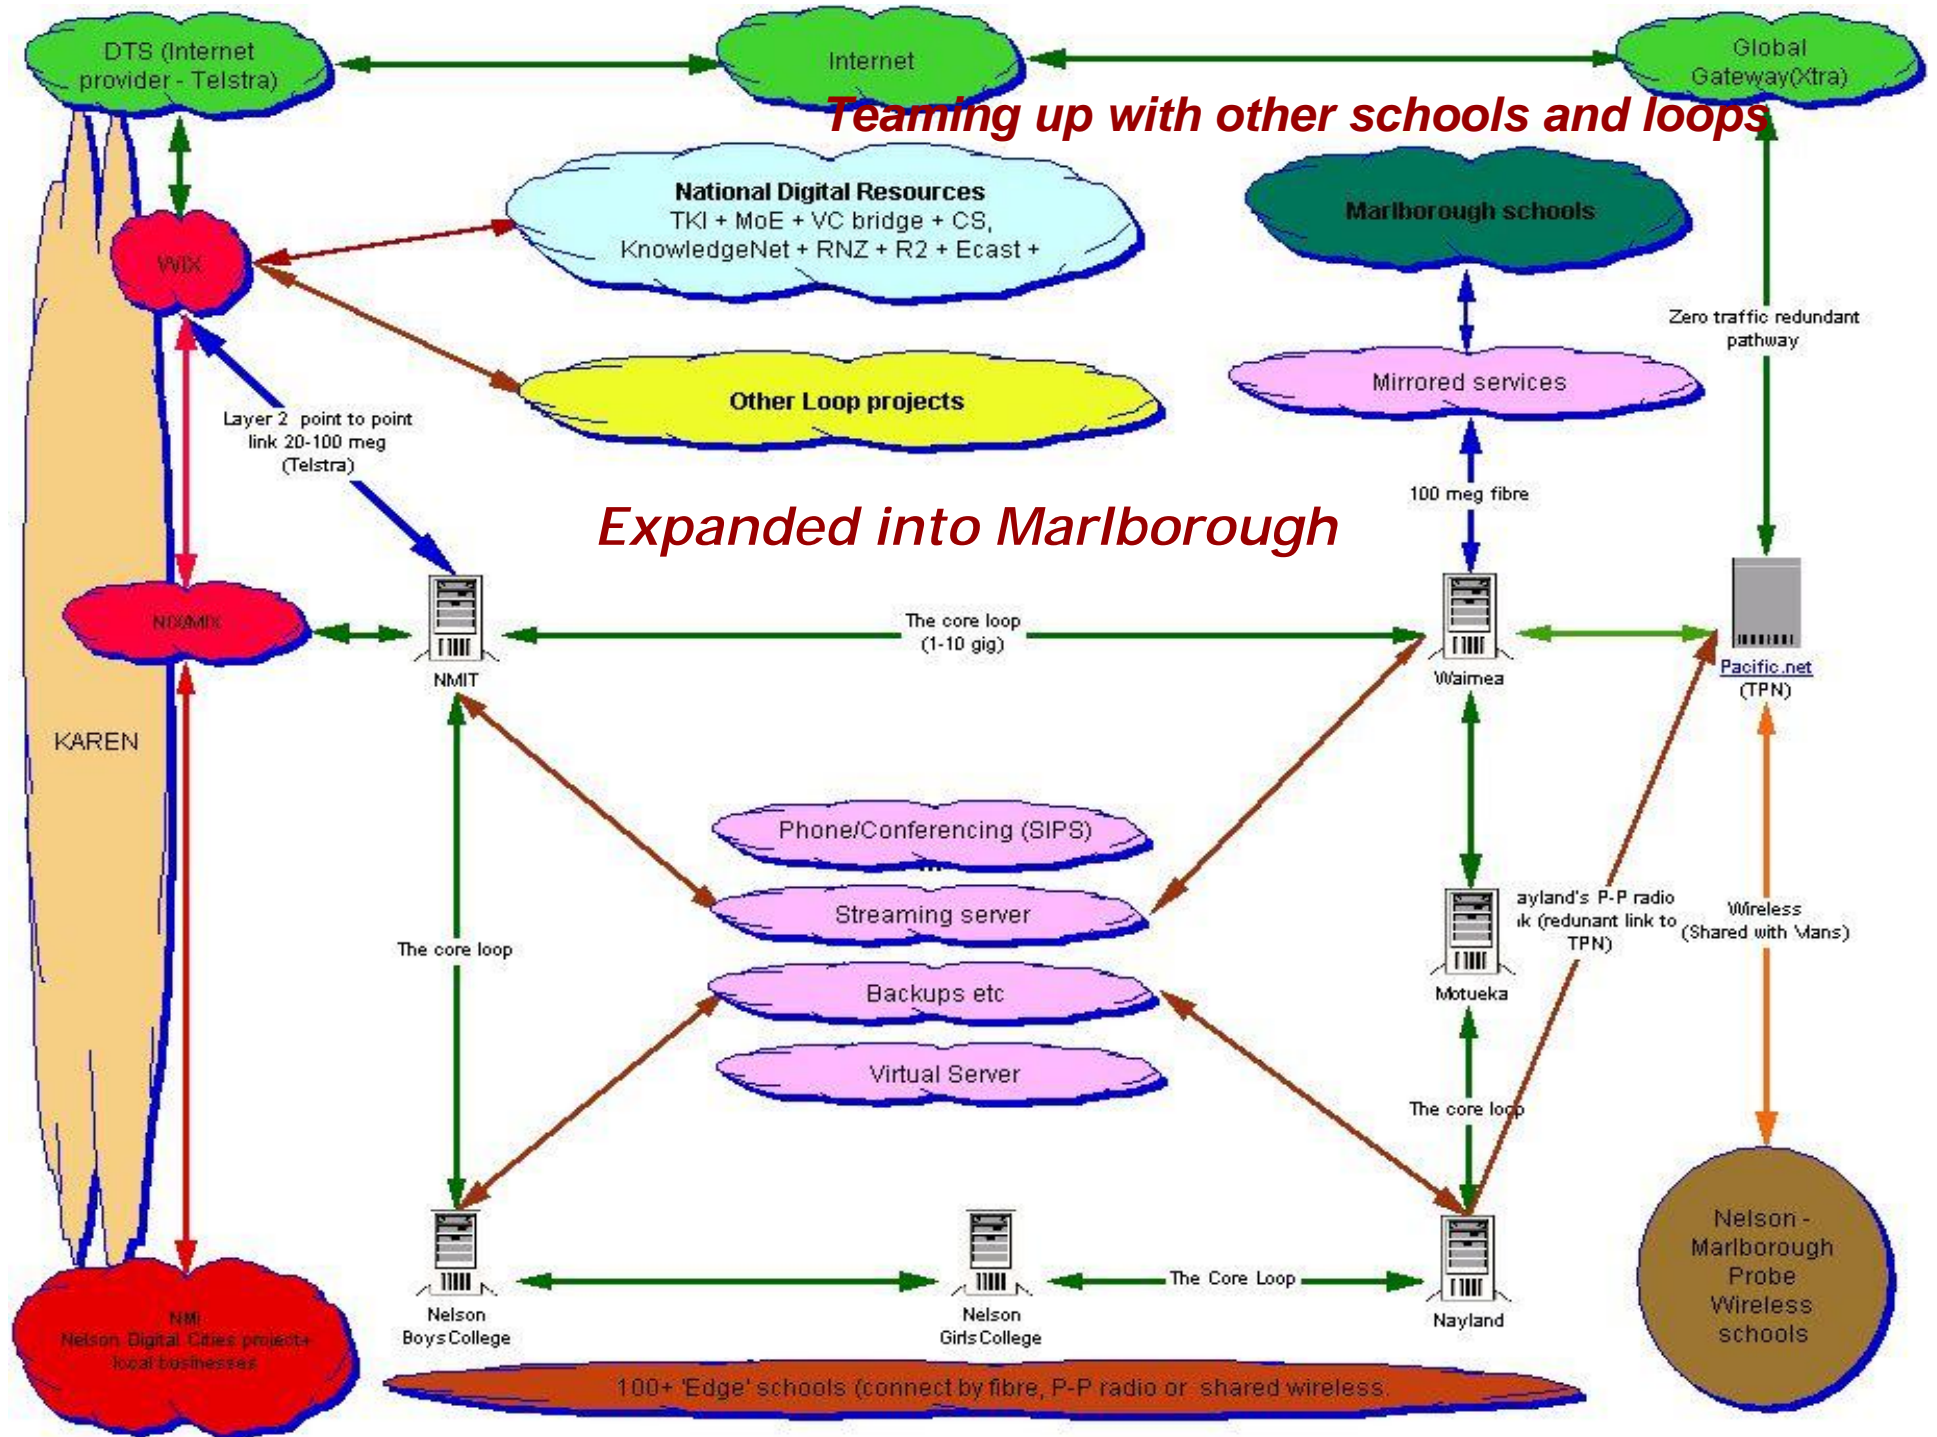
DTS (Internet provider - Telstra)

Internet

Global Gateway(Xtra)

Teaming up with other schools and loops

National Digital Resources
TKI + MoE + VC bridge + CS, KnowledgeNet + RNZ + R2 + Ecast +

Marlborough schools

WIX

Zero traffic redundant pathway

Mirrored services

Other Loop projects

Layer 2 point to point link 20-100 meg (Telstra)

100 meg fibre

Expanded into Marlborough

NIXMIX

The core loop (1-10 gig)

NMIT

Waimea

Pacific.net (TPN)

KAREN

Phone/Conferencing (SIPS)

Streaming server

ayland's P-P radio ık (redunant link to TPN)

Wireless (Shared with Mans)

The core loop

Motueka

Backups etc

Virtual Server

The core loop

Nelson - Marlborough Probe Wireless schools

NMi Nelson Digital Cities project+ local businesses

Nelson Boys College

Nelson Girls College

The Core Loop

Nayland

100+ 'Edge' schools (connect by fibre, P-P radio or shared wireless.